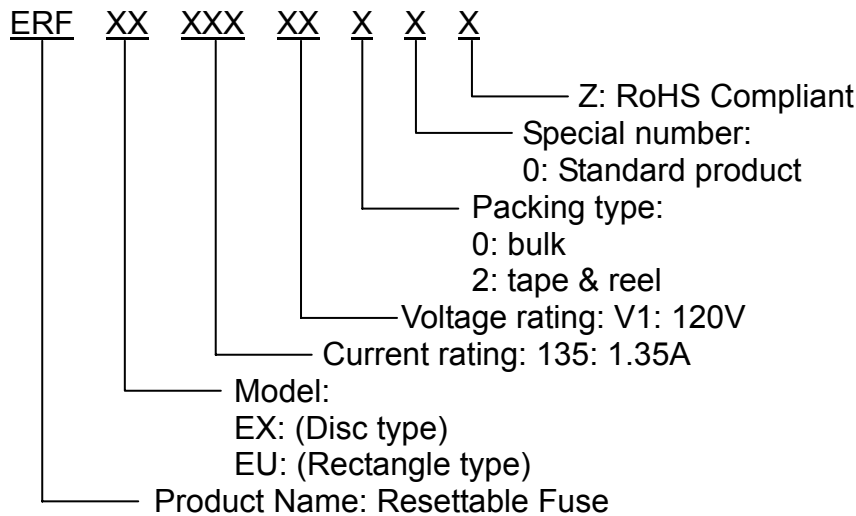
ERF XX XXX XX X X X

Z: RoHS Compliant

Special number:
0: Standard product

Packing type:
0: bulk
2: tape & reel

Voltage rating: V1: 120V

Current rating: 135: 1.35A

Model:
EX: (Disc type)
EU: (Rectangle type)

Product Name: Resettable Fuse